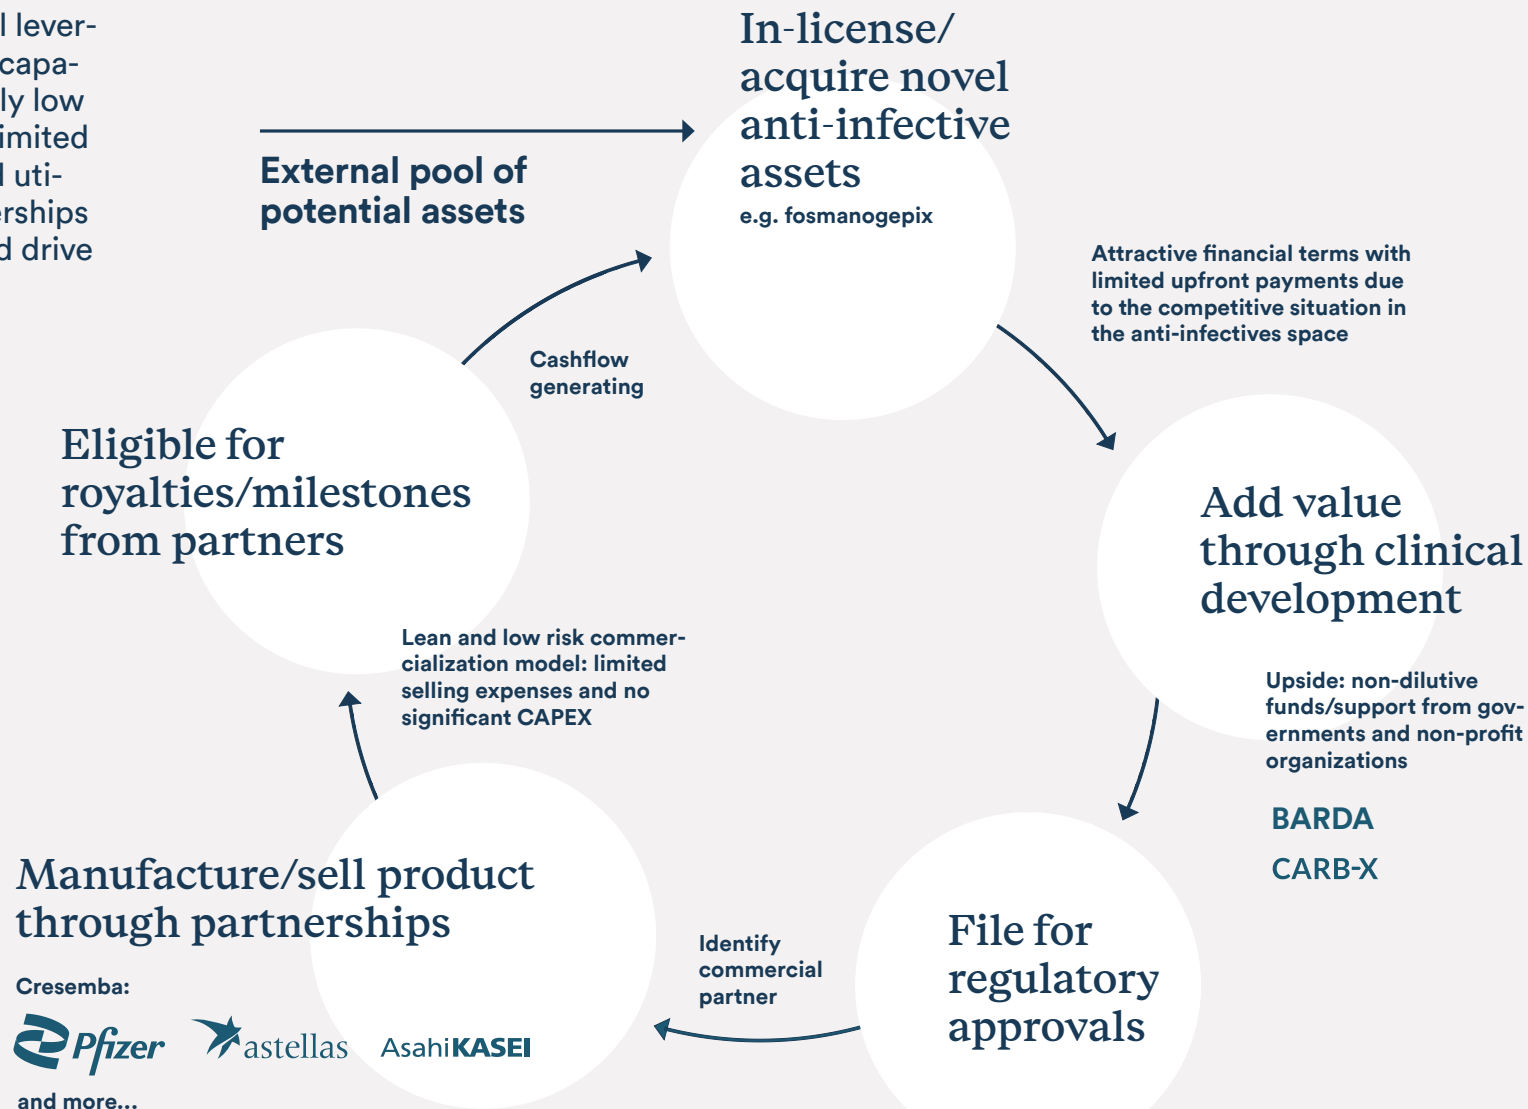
l lever-
capa-
ly low
imited
l uti-
rships
d drive

External pool of potential assets

In-license/ acquire novel anti-infective assets
e.g. fosmanogepix

Attractive financial terms with limited upfront payments due to the competitive situation in the anti-infectives space

Add value through clinical development

Upside: non-dilutive funds/support from governments and non-profit organizations

BARDA

CARB-X

File for regulatory approvals

Identify commercial partner

Manufacture/sell product through partnerships

Cresemba:

Pfizer astellas AsahiKASEI

and more...

Lean and low risk commercialization model: limited selling expenses and no significant CAPEX

Eligible for royalties/milestones from partners

Cashflow generating